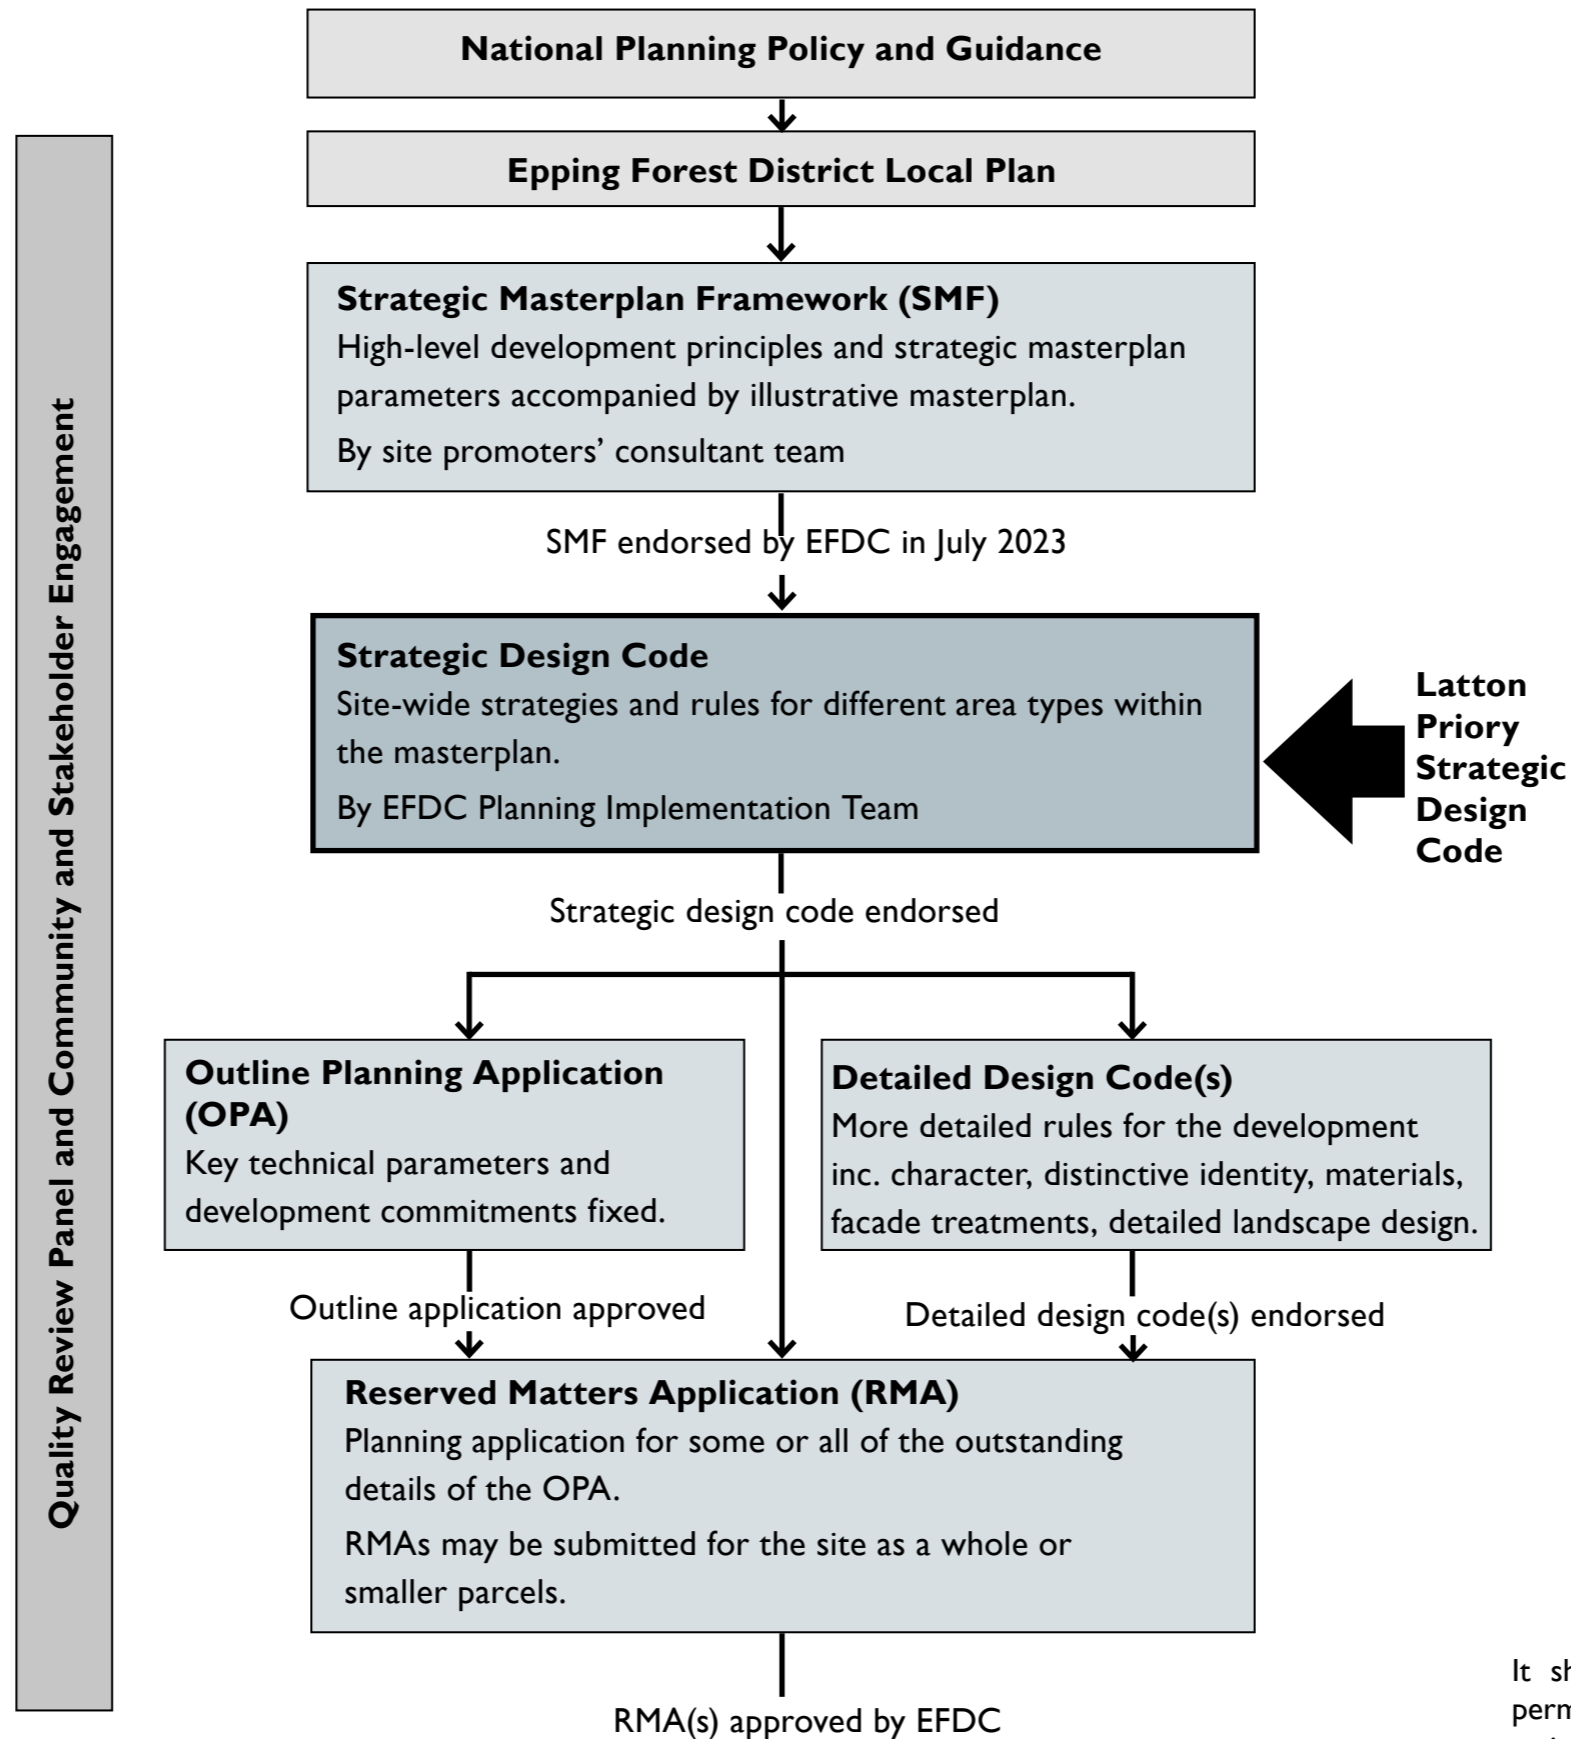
Quality Review Panel and Community and Stakeholder Engagement

National Planning Policy and Guidance

Epping Forest District Local Plan

Strategic Masterplan Framework (SMF)
High-level development principles and strategic masterplan parameters accompanied by illustrative masterplan.
By site promoters' consultant team

SMF endorsed by EFDC in July 2023

Strategic Design Code
Site-wide strategies and rules for different area types within the masterplan.
By EFDC Planning Implementation Team

Latton Priory Strategic Design Code

Strategic design code endorsed

Outline Planning Application (OPA)
Key technical parameters and development commitments fixed.

Detailed Design Code(s)
More detailed rules for the development inc. character, distinctive identity, materials, facade treatments, detailed landscape design.

Outline application approved

Detailed design code(s) endorsed

Reserved Matters Application (RMA)
Planning application for some or all of the outstanding details of the OPA.
RMAs may be submitted for the site as a whole or smaller parcels.

RMA(s) approved by EFDC

It sh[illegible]
perm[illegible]